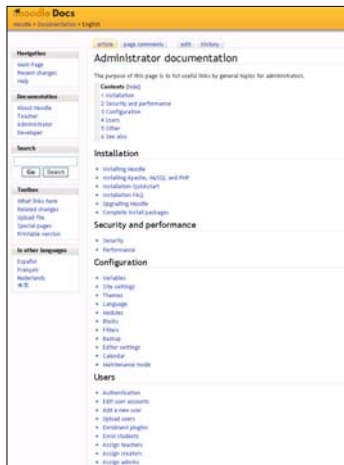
moodle Docs
moodle » documentation » English

Navigation
Main Page
Recent changes
Help

Documentation
About Moodle
Teacher
Administrator
Developer

Search
Go Search

Toolbox
What links here
Related changes
Upload file
Special pages
Printable version

In other languages
Español
Français
Nederlands
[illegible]

article page comments edit history

Administrator documentation

The purpose of this page is to list useful links by general topics for administrators.

Contents [hide]
1 Installation
2 Security and performance
3 Configuration
4 Users
5 Other
6 See also

Installation

• Installing Moodle
• Installing Apache, MySQL and PHP
• Installation Quickstart
• Installation FAQ
• Upgrading Moodle
• Complete install packages

Security and performance

• Security
• Performance

Configuration

• Variables
• Site settings
• Themes
• Language
• Modules
• Blocks
• Filters
• Backup
• Editor settings
• Calendar
• Maintenance mode

Users

• Authentication
• Edit user accounts
• Add a new user
• Upload users
• Enrolment plugins
• Enrol students
• Assign teachers
• Assign creators
• Assign admins